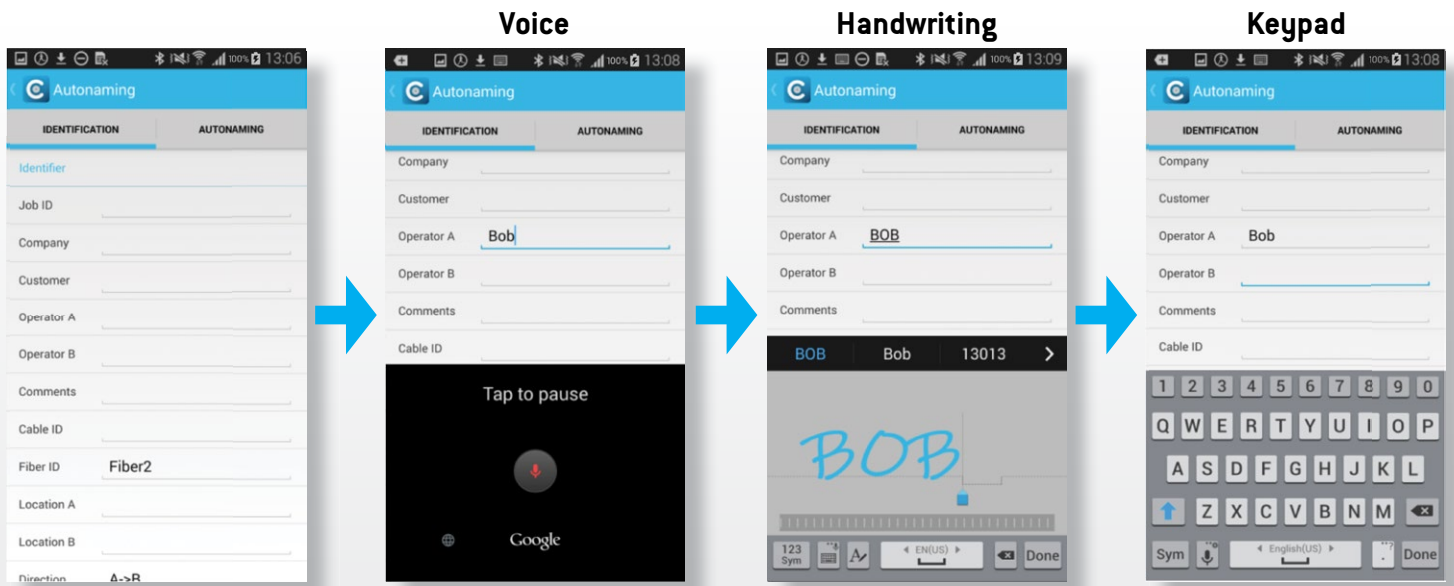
100% 13:06
Autonaming
IDENTIFICATION AUTONAMING
Identifier
Job ID
Company
Customer
Operator A
Operator B
Comments
Cable ID
Fiber ID Fiber2
Location A
Location B
Direction A->B

Voice
100% 13:08
Autonaming
IDENTIFICATION AUTONAMING
Company
Customer
Operator A Bob
Operator B
Comments
Cable ID
Tap to pause
Google

Handwriting
100% 13:09
Autonaming
IDENTIFICATION AUTONAMING
Company
Customer
Operator A BOB
Operator B
Comments
BOB Bob 13013
BOB
123 Sym
EN(US)
Done

Keypad
100% 13:08
Autonaming
IDENTIFICATION AUTONAMING
Company
Customer
Operator A Bob
Operator B
Comments
Cable ID
1 2 3 4 5 6 7 8 9 0
Q W E R T Y U I O P
A S D F G H J K L
Z X C V B N M
Sym English(US) Done